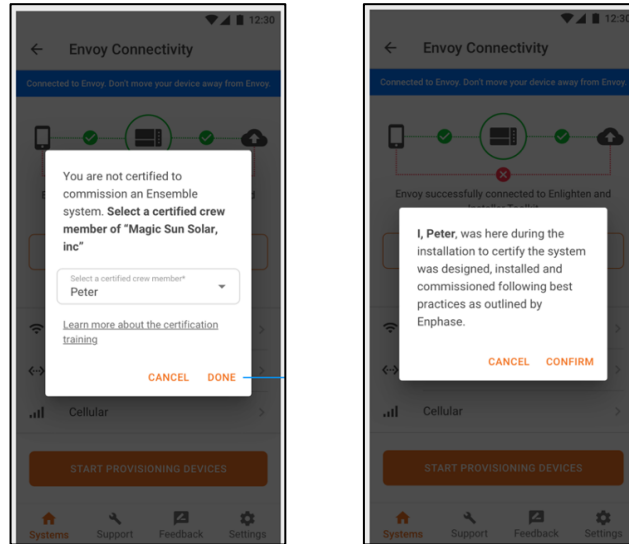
12:30

Envoy Connectivity

Connected to Envoy. Don't move your device away from Envoy.

You are not certified to commission an Ensemble system. **Select a certified crew member of "Magic Sun Solar, inc"**

Select a certified crew member*
Peter

Learn more about the certification training

CANCEL DONE

Cellular

START PROVISIONING DEVICES

Systems Support Feedback Settings

12:30

Envoy Connectivity

Connected to Envoy. Don't move your device away from Envoy.

Envoy successfully connected to Enlighten and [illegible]

**I, Peter**, was here during the installation to certify the system was designed, installed and commissioned following best practices as outlined by Enphase.

CANCEL CONFIRM

Cellular

START PROVISIONING DEVICES

Systems Support Feedback Settings